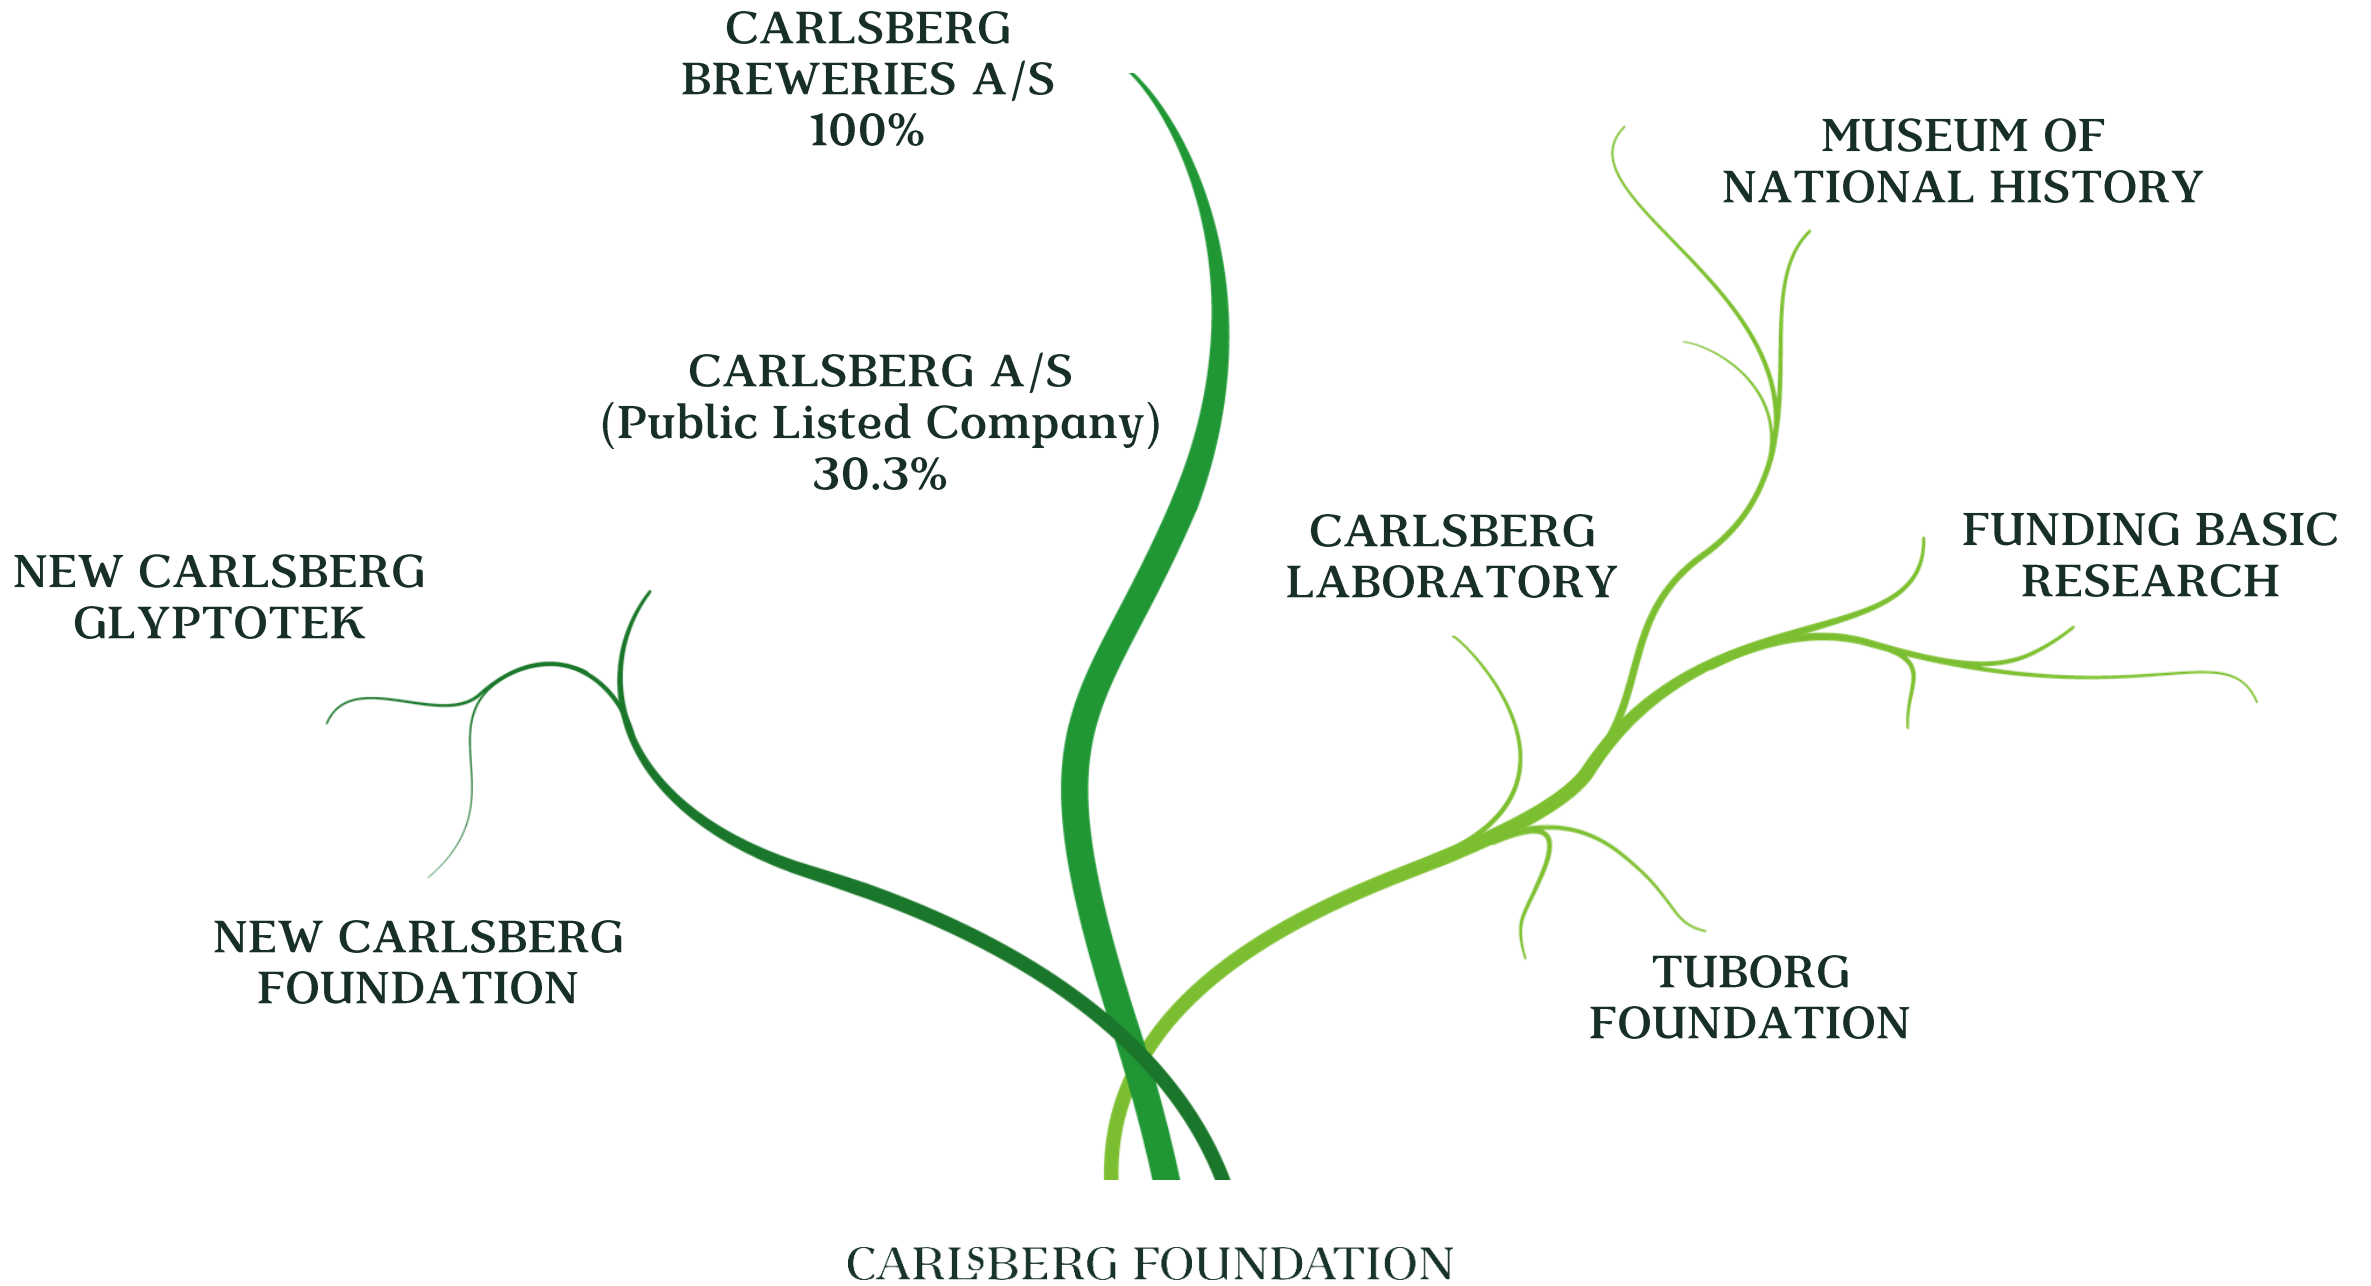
CARLSBERG BREWERIES A/S 100%

MUSEUM OF NATIONAL HISTORY

CARLSBERG A/S (Public Listed Company) 30.3%

NEW CARLSBERG GLYPTOTEK

CARLSBERG LABORATORY

FUNDING BASIC RESEARCH

NEW CARLSBERG FOUNDATION

TUBORG FOUNDATION

CARLSBERG FOUNDATION